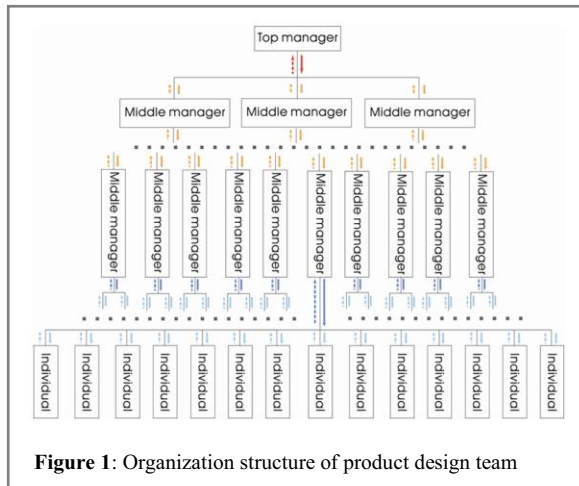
Top manager

Middle manager
Middle manager
Middle manager

Middle manager
Middle manager
Middle manager
Middle manager
Middle manager
Middle manager
Middle manager
Middle manager
Middle manager
Middle manager

Individual
Individual
Individual
Individual
Individual
Individual
Individual
Individual
Individual
Individual
Individual
Individual
Individual

**Figure 1**: Organization structure of product design team